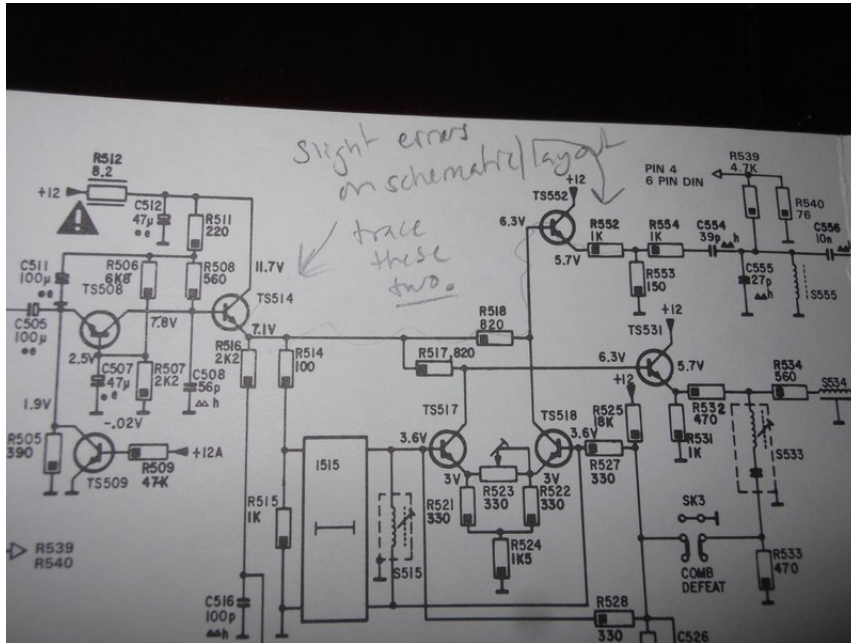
Slight errors on schematic/layout

trace these two.

R512
8.2

+12

C512
47μ

R511
220

C511
100μ

R506
6K8

R508
560

11.7V

TS508

7.8V

TS514

C505
100μ

2.5V

7.1V

R516
2K2

R514
100

C507
47μ

R507
2K2

C508
56p

1.9V

-.02V

R505
390

TS509

R509
47K

+12A

1515

R515
1K

S515

C516
100p

R539
R540

PIN 4
6 PIN DIN

R539
4.7K

R540
76

TS552
+12

6.3V

R552
1K

R554
1K

C554
39p

C556
10n

5.7V

R553
150

C555
27p

S555

R518
820

TS531
+12

R517 820

6.3V

5.7V

R534
560

S534

+12

TS517

TS518

R525
18K

R532
470

3.6V

3.6V

R531
1K

S533

3V

3V

R527
330

R521
330

R523
330

R522
330

R524
1K5

SK3

COMB
DEFEAT

R533
470

R528
330

C526